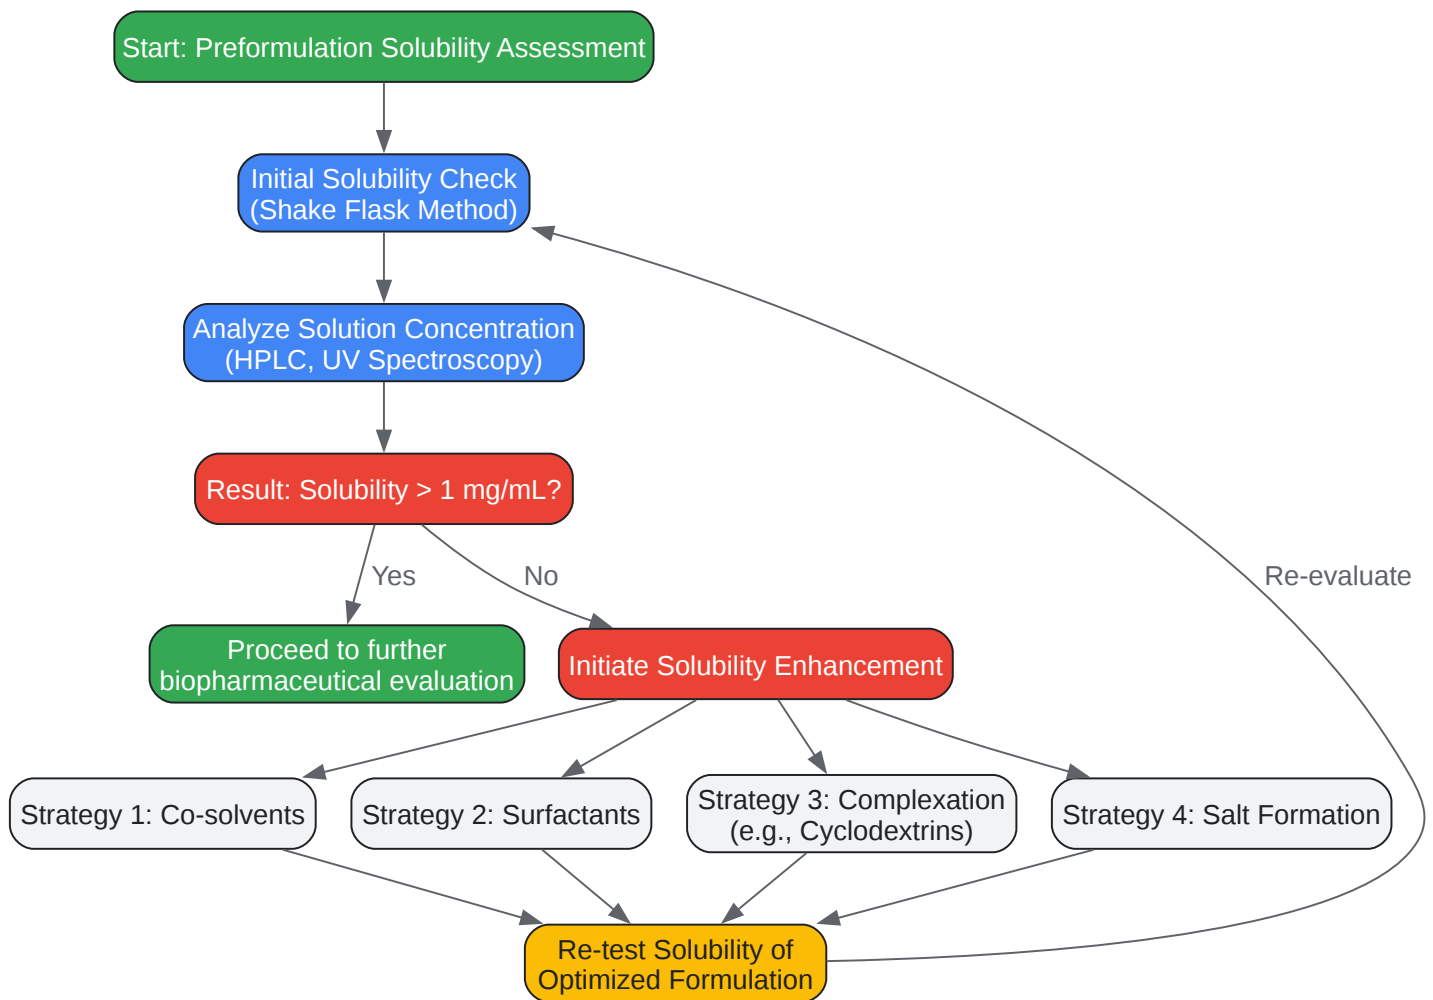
Start: Preformulation Solubility Assessment

Initial Solubility Check (Shake Flask Method)

Analyze Solution Concentration (HPLC, UV Spectroscopy)

Result: Solubility > 1 mg/mL?

Yes

No

Re-evaluate

Proceed to further biopharmaceutical evaluation

Initiate Solubility Enhancement

Strategy 1: Co-solvents

Strategy 2: Surfactants

Strategy 3: Complexation (e.g., Cyclodextrins)

Strategy 4: Salt Formation

Re-test Solubility of Optimized Formulation